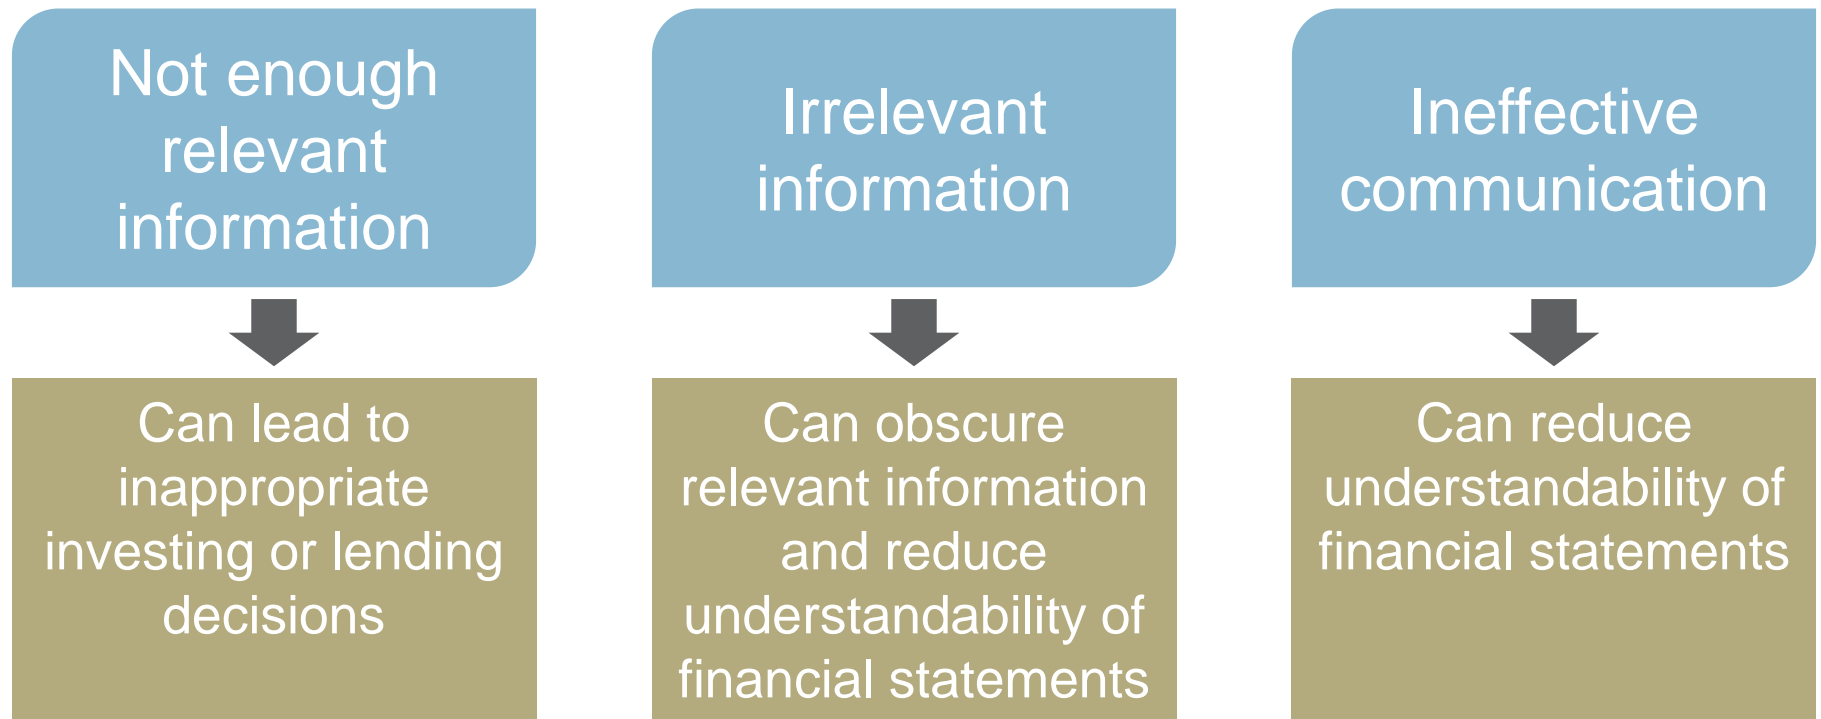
Not enough relevant information

Can lead to inappropriate investing or lending decisions

Irrelevant information

Can obscure relevant information and reduce understandability of financial statements

Ineffective communication

Can reduce understandability of financial statements